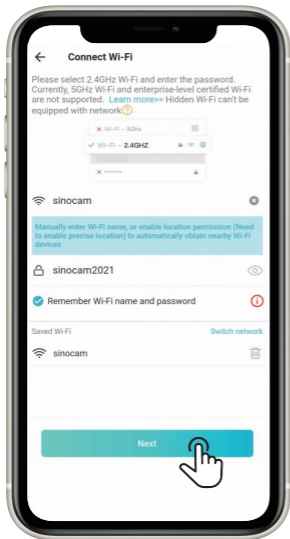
Connect Wi-Fi

Please select 2.4GHz Wi-Fi and enter the password. Currently, 5GHz Wi-Fi and enterprise-level certified Wi-Fi are not supported. Learn more>> Hidden Wi-Fi can't be equipped with network

Wi-Fi – 5Ghz

Wi-Fi – 2.4GHZ

sinocam

Manually enter Wi-Fi name, or enable location permission (Need to enable precise location) to automatically obtain nearby Wi-Fi devices

sinocam2021

Remember Wi-Fi name and password

Saved Wi-Fi

Switch network

sinocam

Next